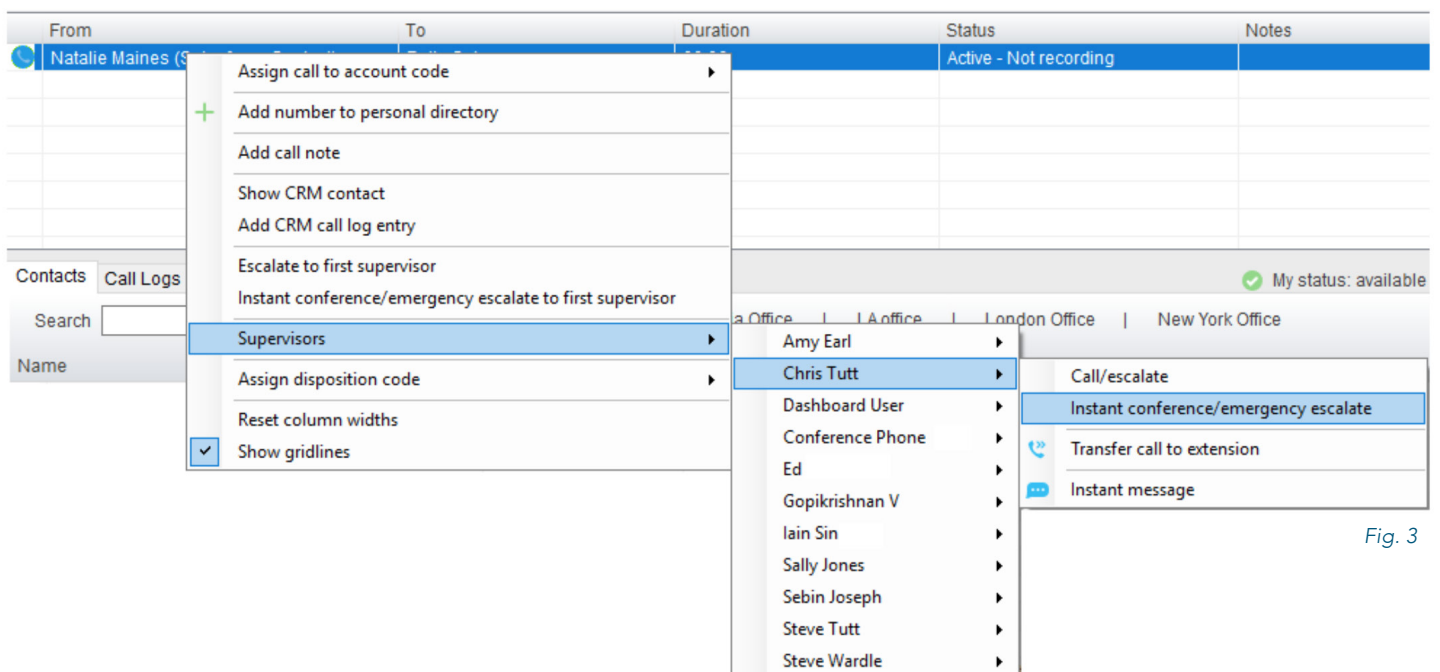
| From | To | Duration | Status | Notes |
|---|---|---|---|---|
| Natalie Maines (S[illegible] | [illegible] | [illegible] | Active - Not recording | |

Assign call to account code
Add number to personal directory
Add call note
Show CRM contact
Add CRM call log entry
Escalate to first supervisor
Instant conference/emergency escalate to first supervisor
Supervisors
Assign disposition code
Reset column widths
Show gridlines

Contacts Call Logs
Search
Name

My status: available
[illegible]a Office | LA office | London Office | New York Office

Amy Earl
Chris Tutt
Dashboard User
Conference Phone
Ed
Gopikrishnan V
Iain Sin
Sally Jones
Sebin Joseph
Steve Tutt
Steve Wardle

Call/escalate
Instant conference/emergency escalate
Transfer call to extension
Instant message

Fig. 3